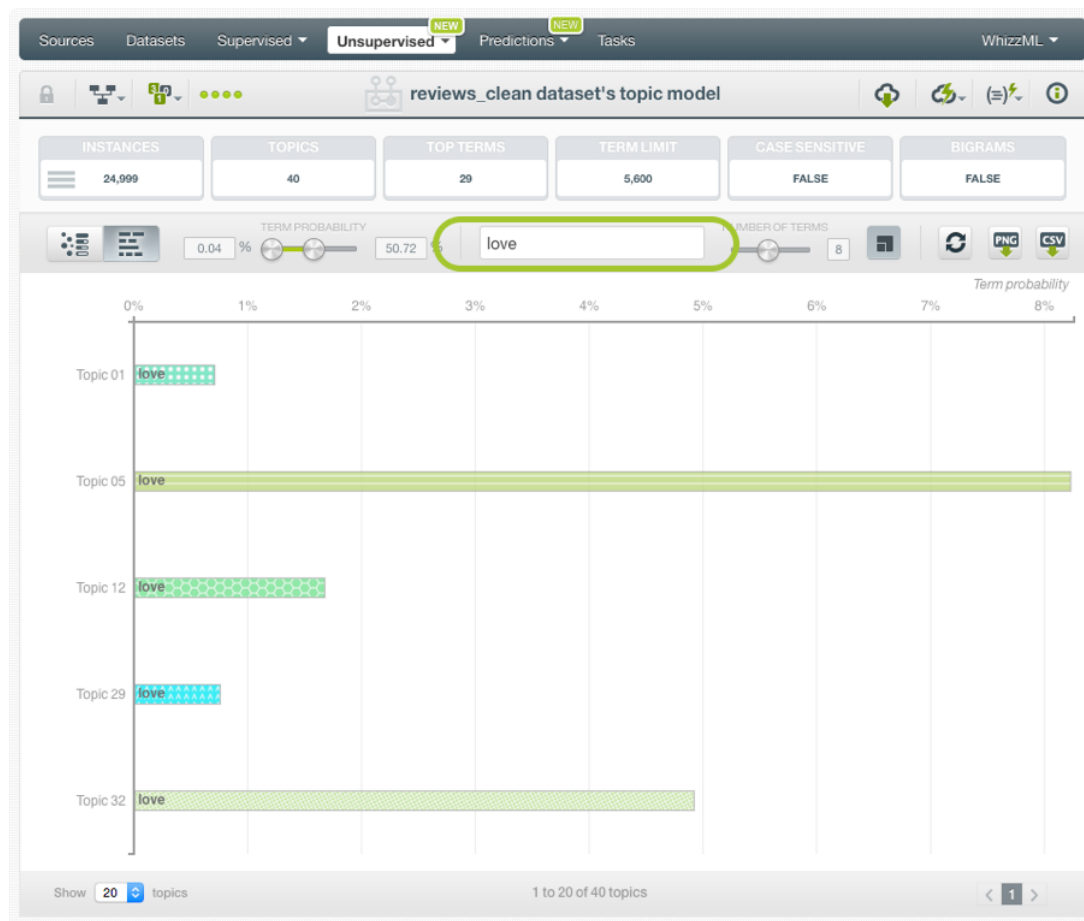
Sources Datasets Supervised ▾ Unsupervised ▾ NEW Predictions ▾ NEW Tasks WhizzML ▾

reviews_clean dataset's topic model

| INSTANCES | TOPICS | TOP TERMS | TERM LIMIT | CASE SENSITIVE | BIGRAMS |
|---|---|---|---|---|---|
| 24,999 | 40 | 29 | 5,600 | FALSE | FALSE |

TERM PROBABILITY 0.04 % 50.72 % love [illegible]MBER OF TERMS 8 PNG CSV

Term probability

0% 1% 2% 3% 4% 5% 6% 7% 8%

Topic 01 love
Topic 05 love
Topic 12 love
Topic 29 love
Topic 32 love

Show 20 topics 1 to 20 of 40 topics 1